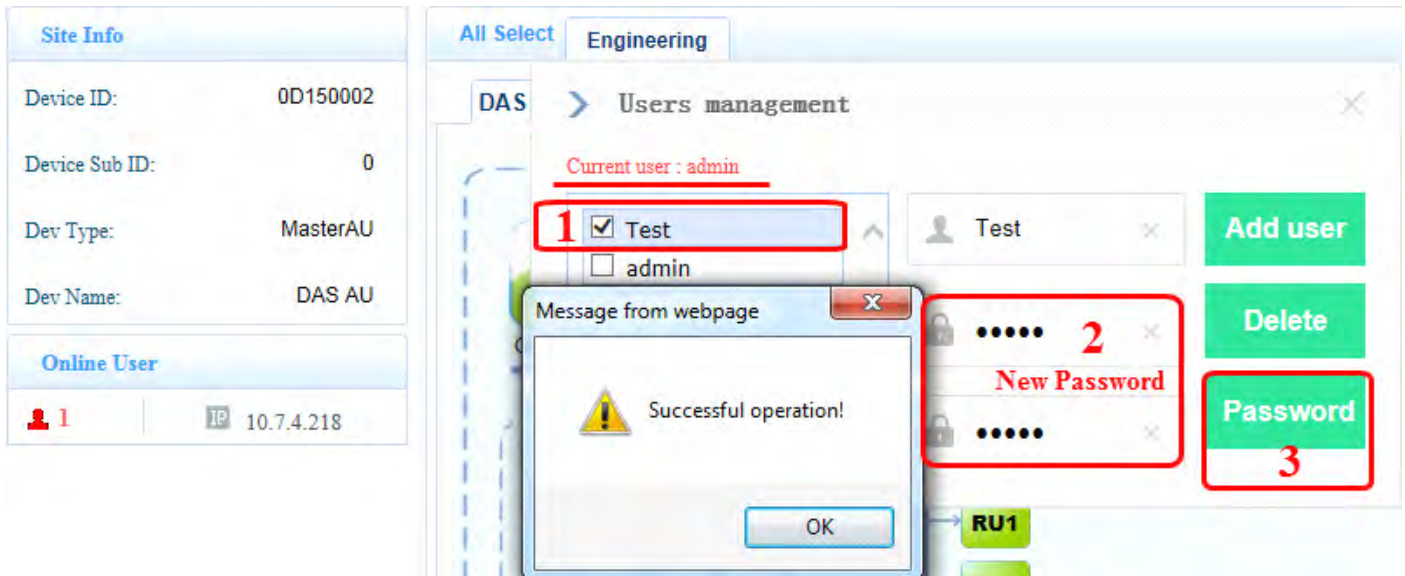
Site Info

Device ID: 0D150002

Device Sub ID: 0

Dev Type: MasterAU

Dev Name: DAS AU

Online User

1

IP 10.7.4.218

All Select

Engineering

DAS

Users management

Current user : admin

1

Test

admin

Test

Add user

Message from webpage

Successful operation!

OK

•••••

2

New Password

•••••

Delete

Password

3

RU1